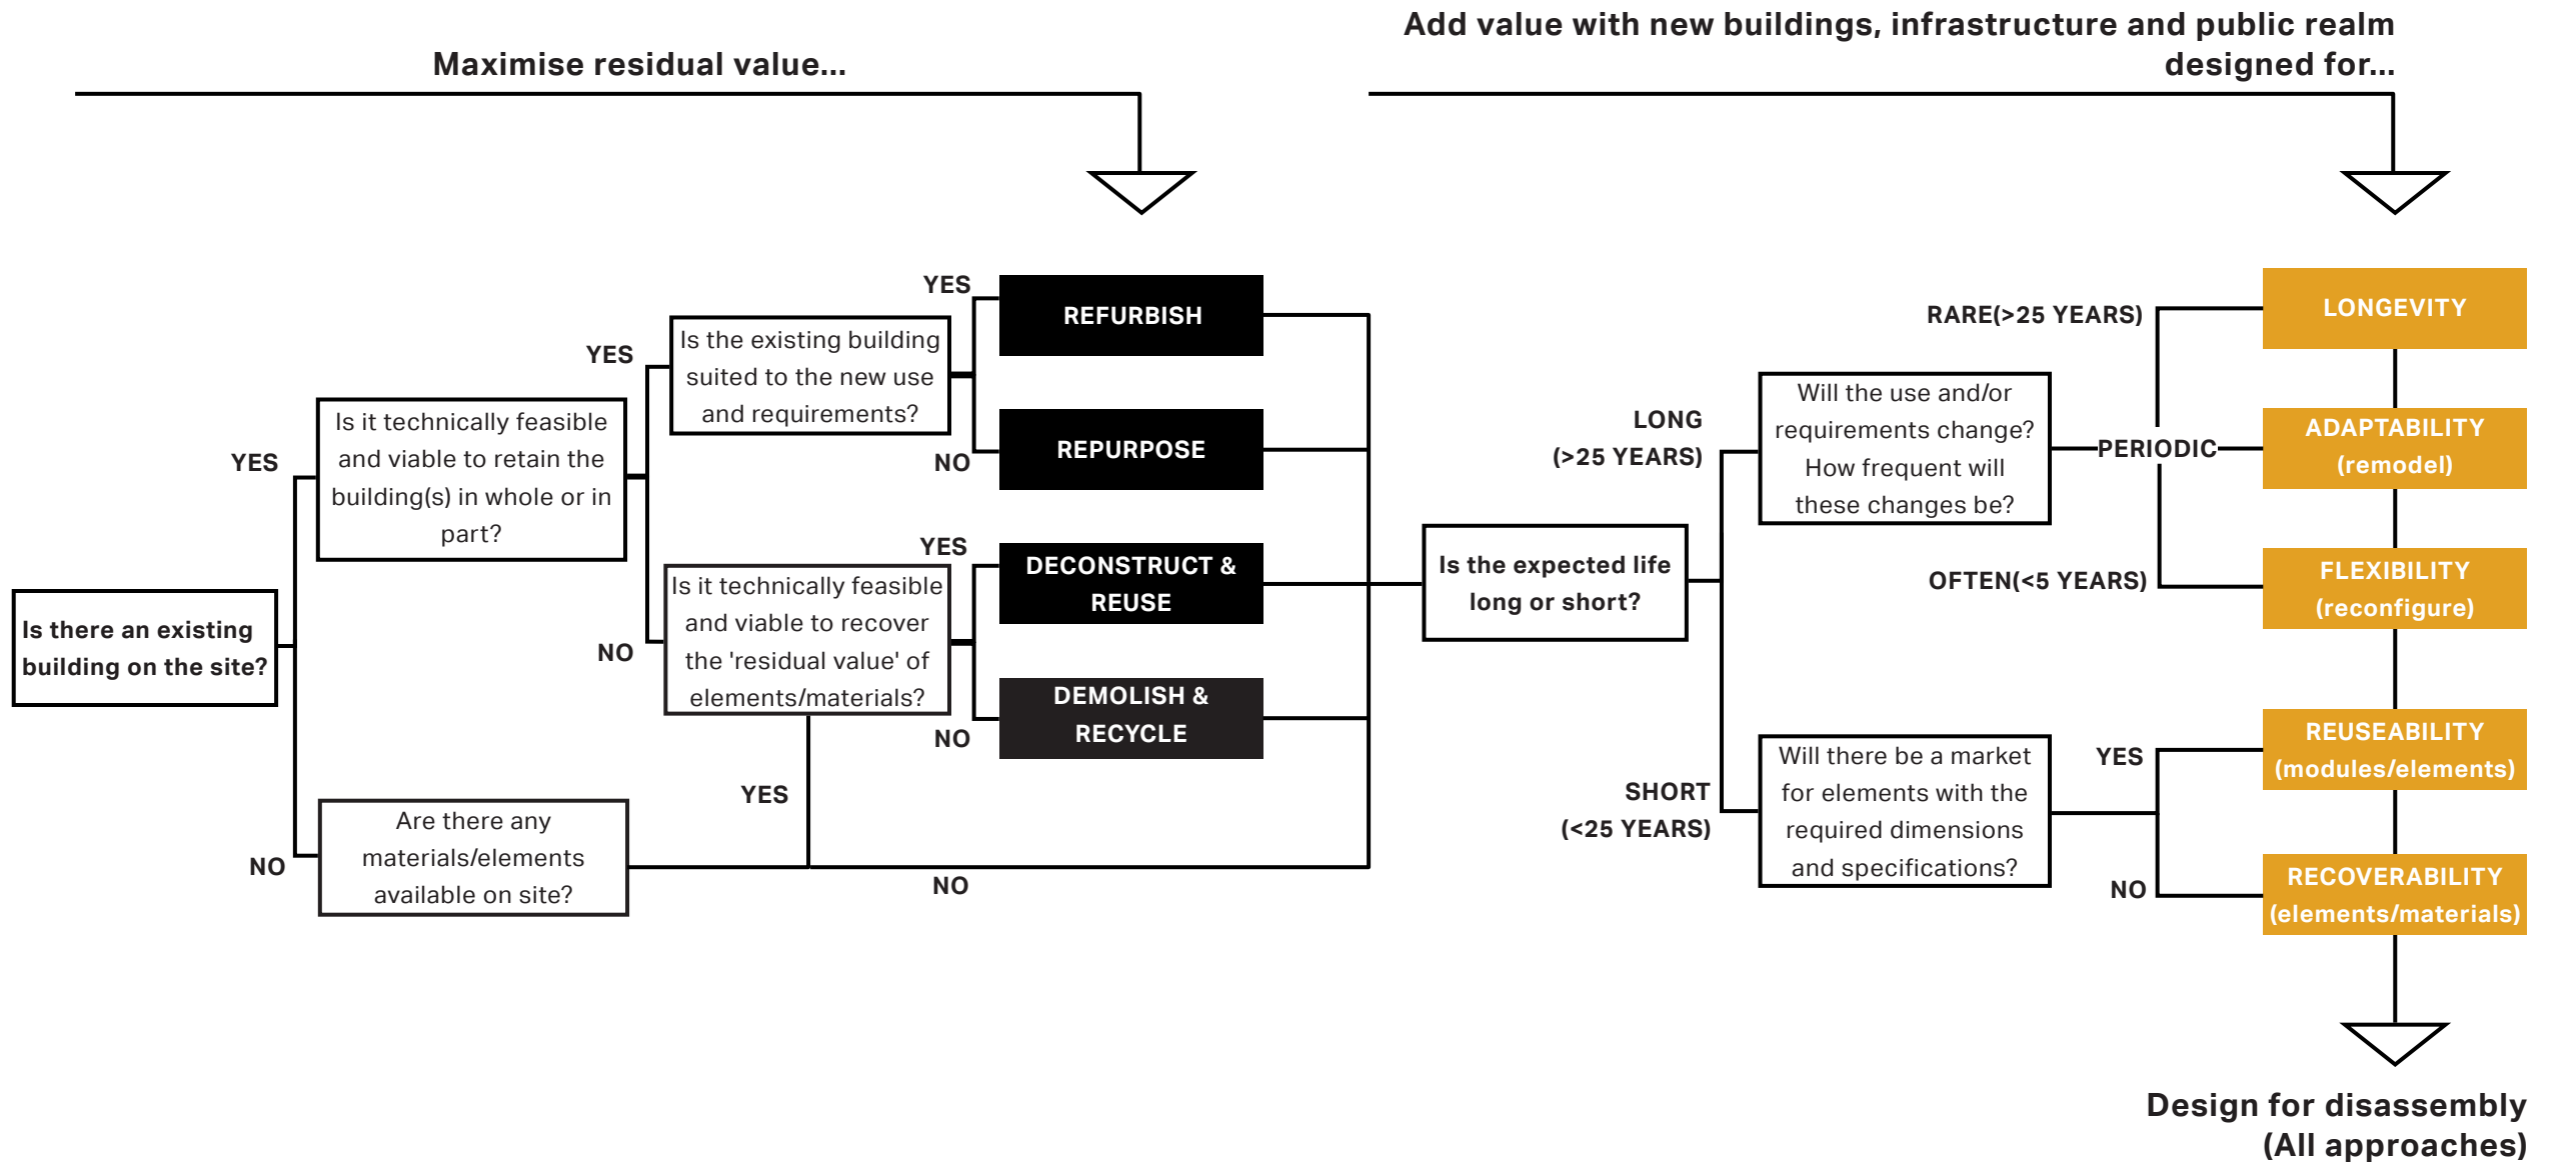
Maximise residual value...

Add value with new buildings, infrastructure and public realm designed for...

Is there an existing building on the site?

YES

Is it technically feasible and viable to retain the building(s) in whole or in part?

YES

Is the existing building suited to the new use and requirements?

YES

REFURBISH

NO

REPURPOSE

NO

Is it technically feasible and viable to recover the 'residual value' of elements/materials?

YES

DECONSTRUCT & REUSE

NO

DEMOLISH & RECYCLE

NO

Are there any materials/elements available on site?

YES

NO

Is the expected life long or short?

LONG (>25 YEARS)

Will the use and/or requirements change? How frequent will these changes be?

RARE(>25 YEARS)

LONGEVITY

PERIODIC

ADAPTABILITY (remodel)

OFTEN(<5 YEARS)

FLEXIBILITY (reconfigure)

SHORT (<25 YEARS)

Will there be a market for elements with the required dimensions and specifications?

YES

REUSEABILITY (modules/elements)

NO

RECOVERABILITY (elements/materials)

Design for disassembly (All approaches)